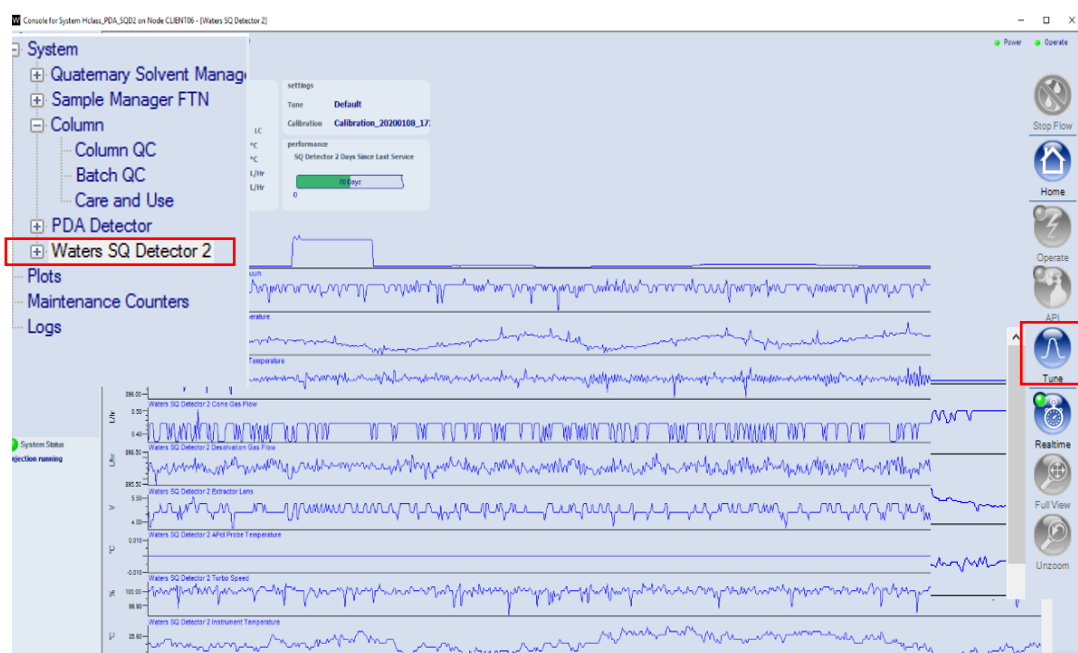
Console for System Hclass_PDA_SQD2 on Node CLIENT06 - [Waters SQ Detector 2]

Power Operate

System
Quaternary Solvent Manag
Sample Manager FTN
Column
Column QC
Batch QC
Care and Use
PDA Detector
Waters SQ Detector 2
Plots
Maintenance Counters
Logs

settings
Tune Default
Calibration Calibration_20200108_17

LC
°C
°C
L/Hr
L/Hr
0

performance
SQ Detector 2 Days Since Last Service
70 Days

Stop Flow
Home
Operate
API
Tune
Realtime
Full View
Unzoom

System Status
Injection running

uum
erature
Temperature
Waters SQ Detector 2 Cone Gas Flow
Waters SQ Detector 2 Desolvation Gas Flow
Waters SQ Detector 2 Extractor Lens
Waters SQ Detector 2 APcI Probe Temperature
Waters SQ Detector 2 Turbo Speed
Waters SQ Detector 2 Instrument Temperature

386.00
0.50
0.40
L/hr
L/hr
885.50
5.50
V
4.00
0.010
°C
-0.010
100.00
%
99.90
°C
35.60